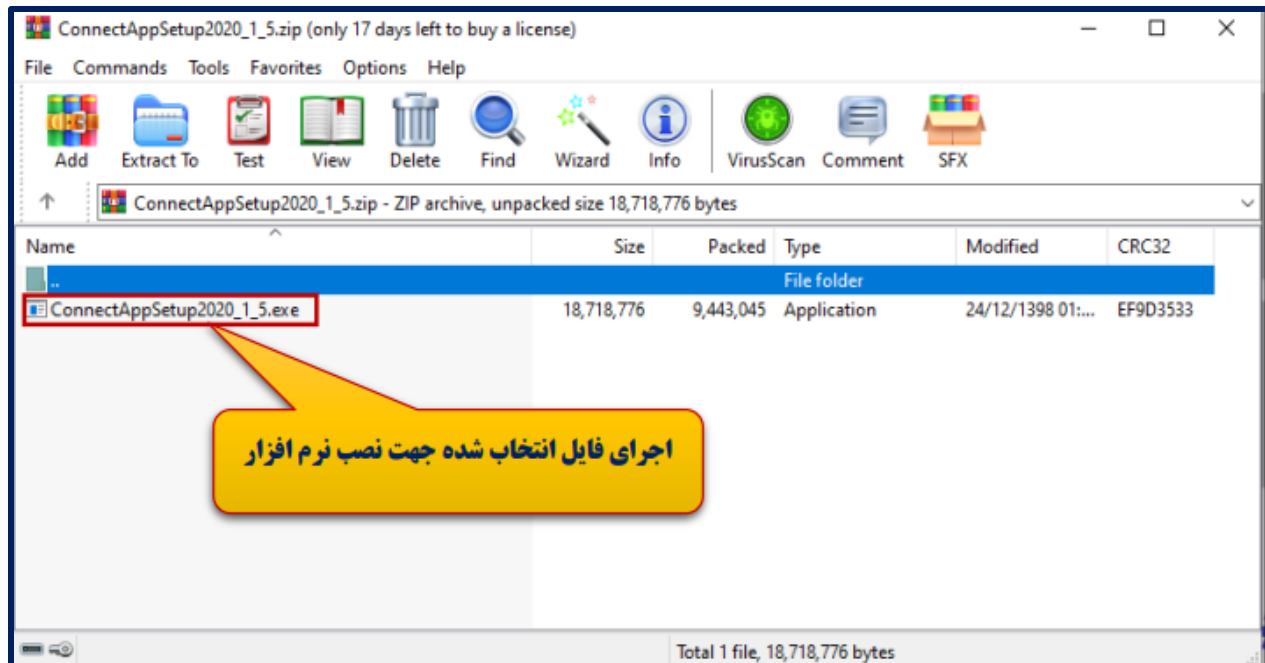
ConnectAppSetup2020_1_5.zip (only 17 days left to buy a license)

File Commands Tools Favorites Options Help

Add Extract To Test View Delete Find Wizard Info VirusScan Comment SFX

ConnectAppSetup2020_1_5.zip - ZIP archive, unpacked size 18,718,776 bytes

| Name | Size | Packed | Type | Modified | CRC32 |
|---|---|---|---|---|---|
| .. | | | File folder | | |
| ConnectAppSetup2020_1_5.exe | 18,718,776 | 9,443,045 | Application | 24/12/1398 01:... | EF9D3533 |

اجرای فایل انتخاب شده جهت نصب نرم افزار

Total 1 file, 18,718,776 bytes